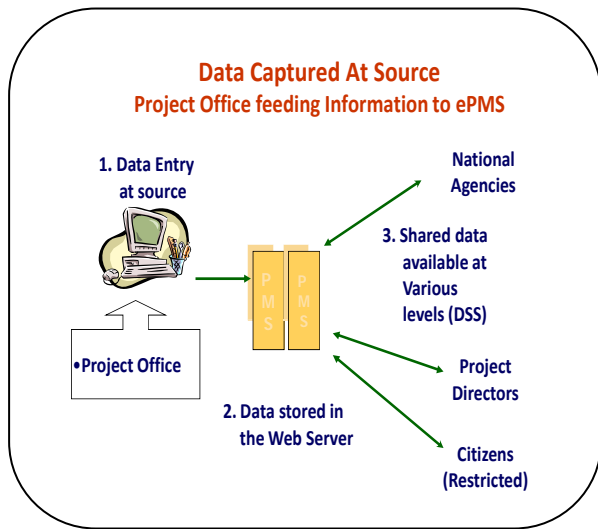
Data Captured At Source
Project Office feeding Information to ePMS

1. Data Entry at source

•Project Office

P M S

P M S

2. Data stored in the Web Server

National Agencies

3. Shared data available at Various levels (DSS)

Project Directors

Citizens (Restricted)